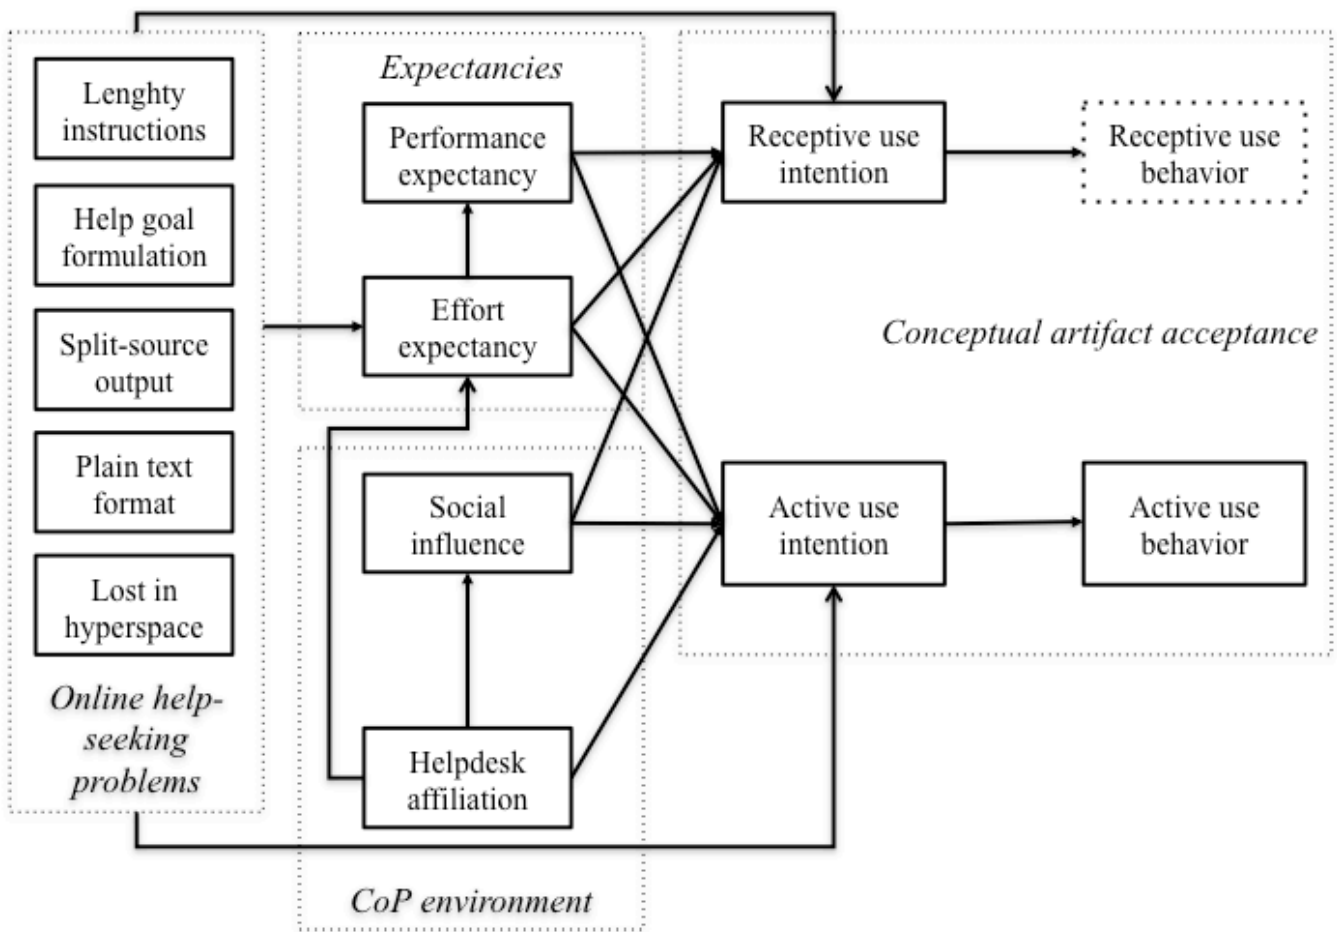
Lenghty instructions

Help goal formulation

Split-source output

Plain text format

Lost in hyperspace

Online help-seeking problems

Expectancies

Performance expectancy

Effort expectancy

Social influence

Helpdesk affiliation

CoP environment

Receptive use intention

Receptive use behavior

Conceptual artifact acceptance

Active use intention

Active use behavior